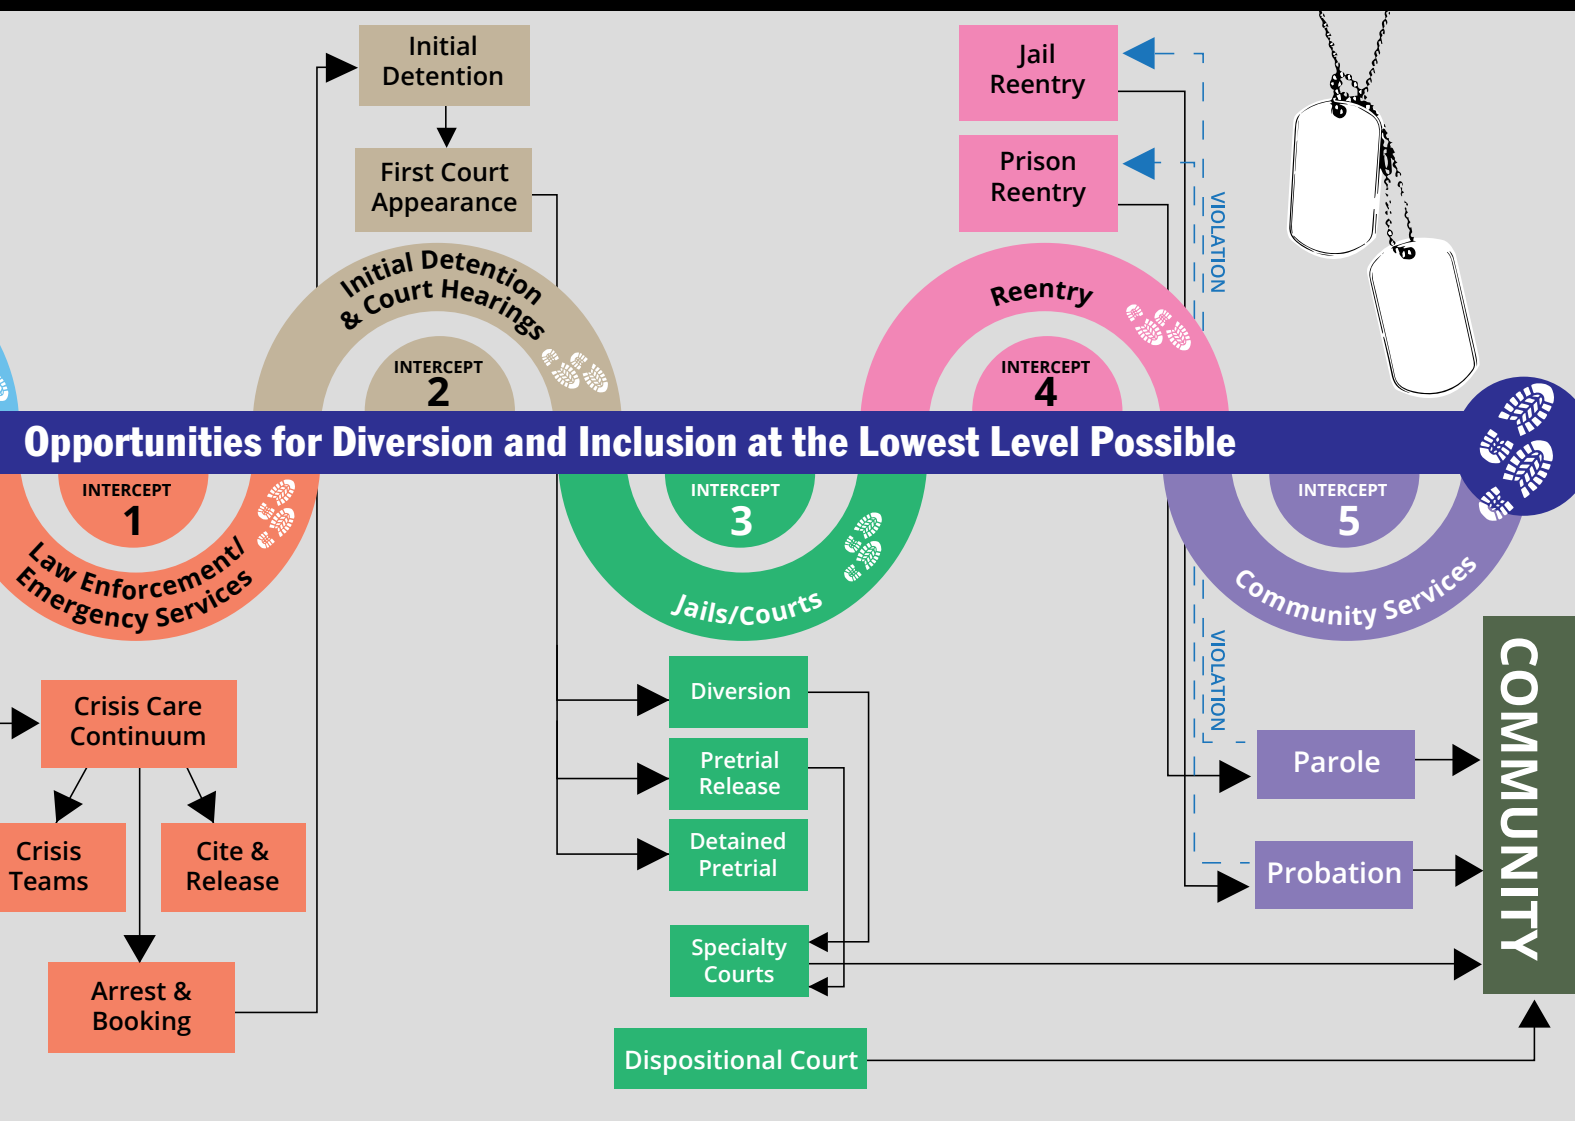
Initial Detention

First Court Appearance

Initial Detention & Court Hearings

INTERCEPT 2

Jail Reentry

Prison Reentry

VIOLATION

Reentry

INTERCEPT 4

Opportunities for Diversion and Inclusion at the Lowest Level Possible

INTERCEPT 1

Law Enforcement/ Emergency Services

INTERCEPT 3

Jails/Courts

INTERCEPT 5

Community Services

VIOLATION

Crisis Care Continuum

Crisis Teams

Cite & Release

Arrest & Booking

Diversion

Pretrial Release

Detained Pretrial

Specialty Courts

Dispositional Court

Parole

Probation

COMMUNITY